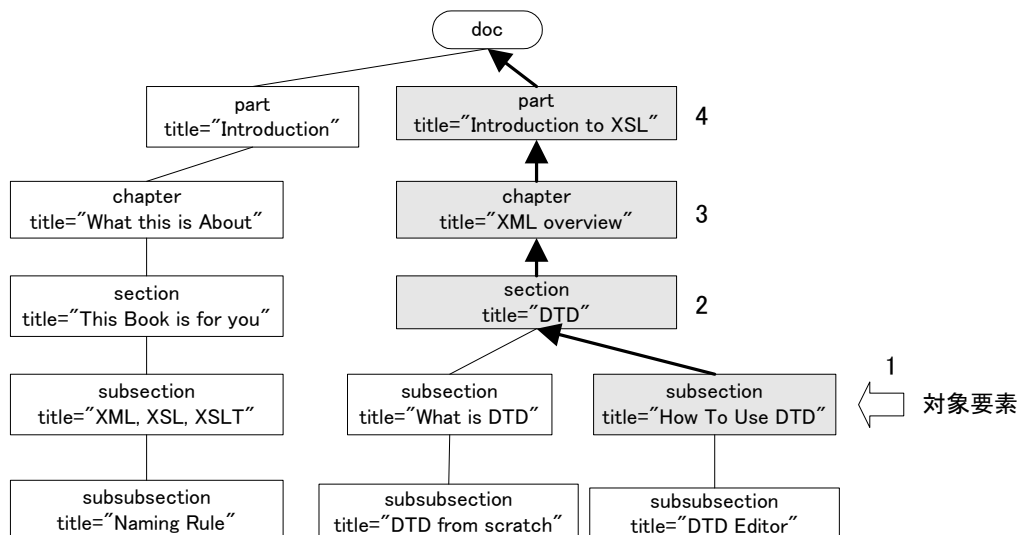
doc

part
title="Introduction"

part
title="Introduction to XSL"

4

chapter
title="What this is About"

chapter
title="XML overview"

3

section
title="This Book is for you"

section
title="DTD"

2

subsection
title="XML, XSL, XSLT"

subsection
title="What is DTD"

1

subsection
title="How To Use DTD"

対象要素

subsubsection
title="Naming Rule"

subsubsection
title="DTD from scratch"

subsubsection
title="DTD Editor"